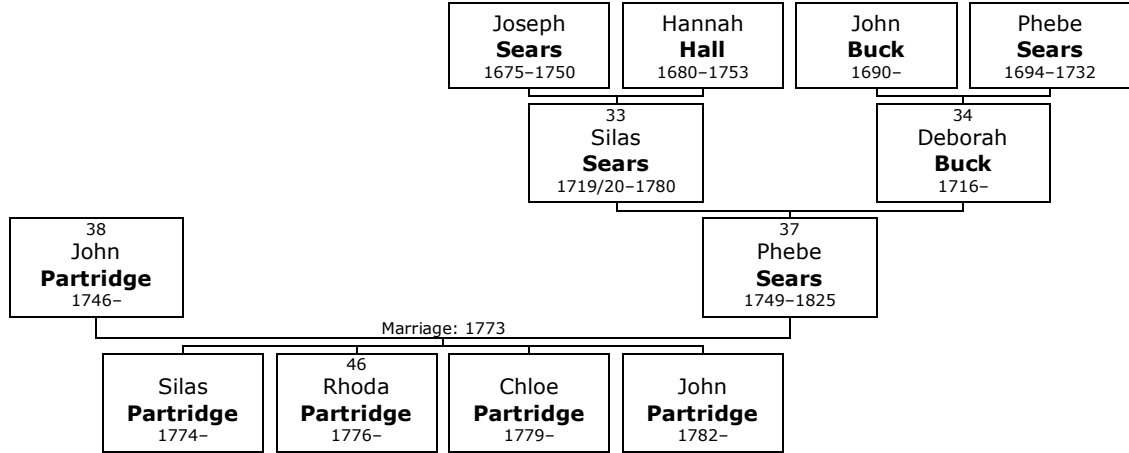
Joseph
**Sears**
1675–1750

Hannah
**Hall**
1680–1753

John
**Buck**
1690–

Phebe
**Sears**
1694–1732

33
Silas
**Sears**
1719/20–1780

34
Deborah
**Buck**
1716–

38
John
**Partridge**
1746–

37
Phebe
**Sears**
1749–1825

Marriage: 1773

Silas
**Partridge**
1774–

46
Rhoda
**Partridge**
1776–

Chloe
**Partridge**
1779–

John
**Partridge**
1782–